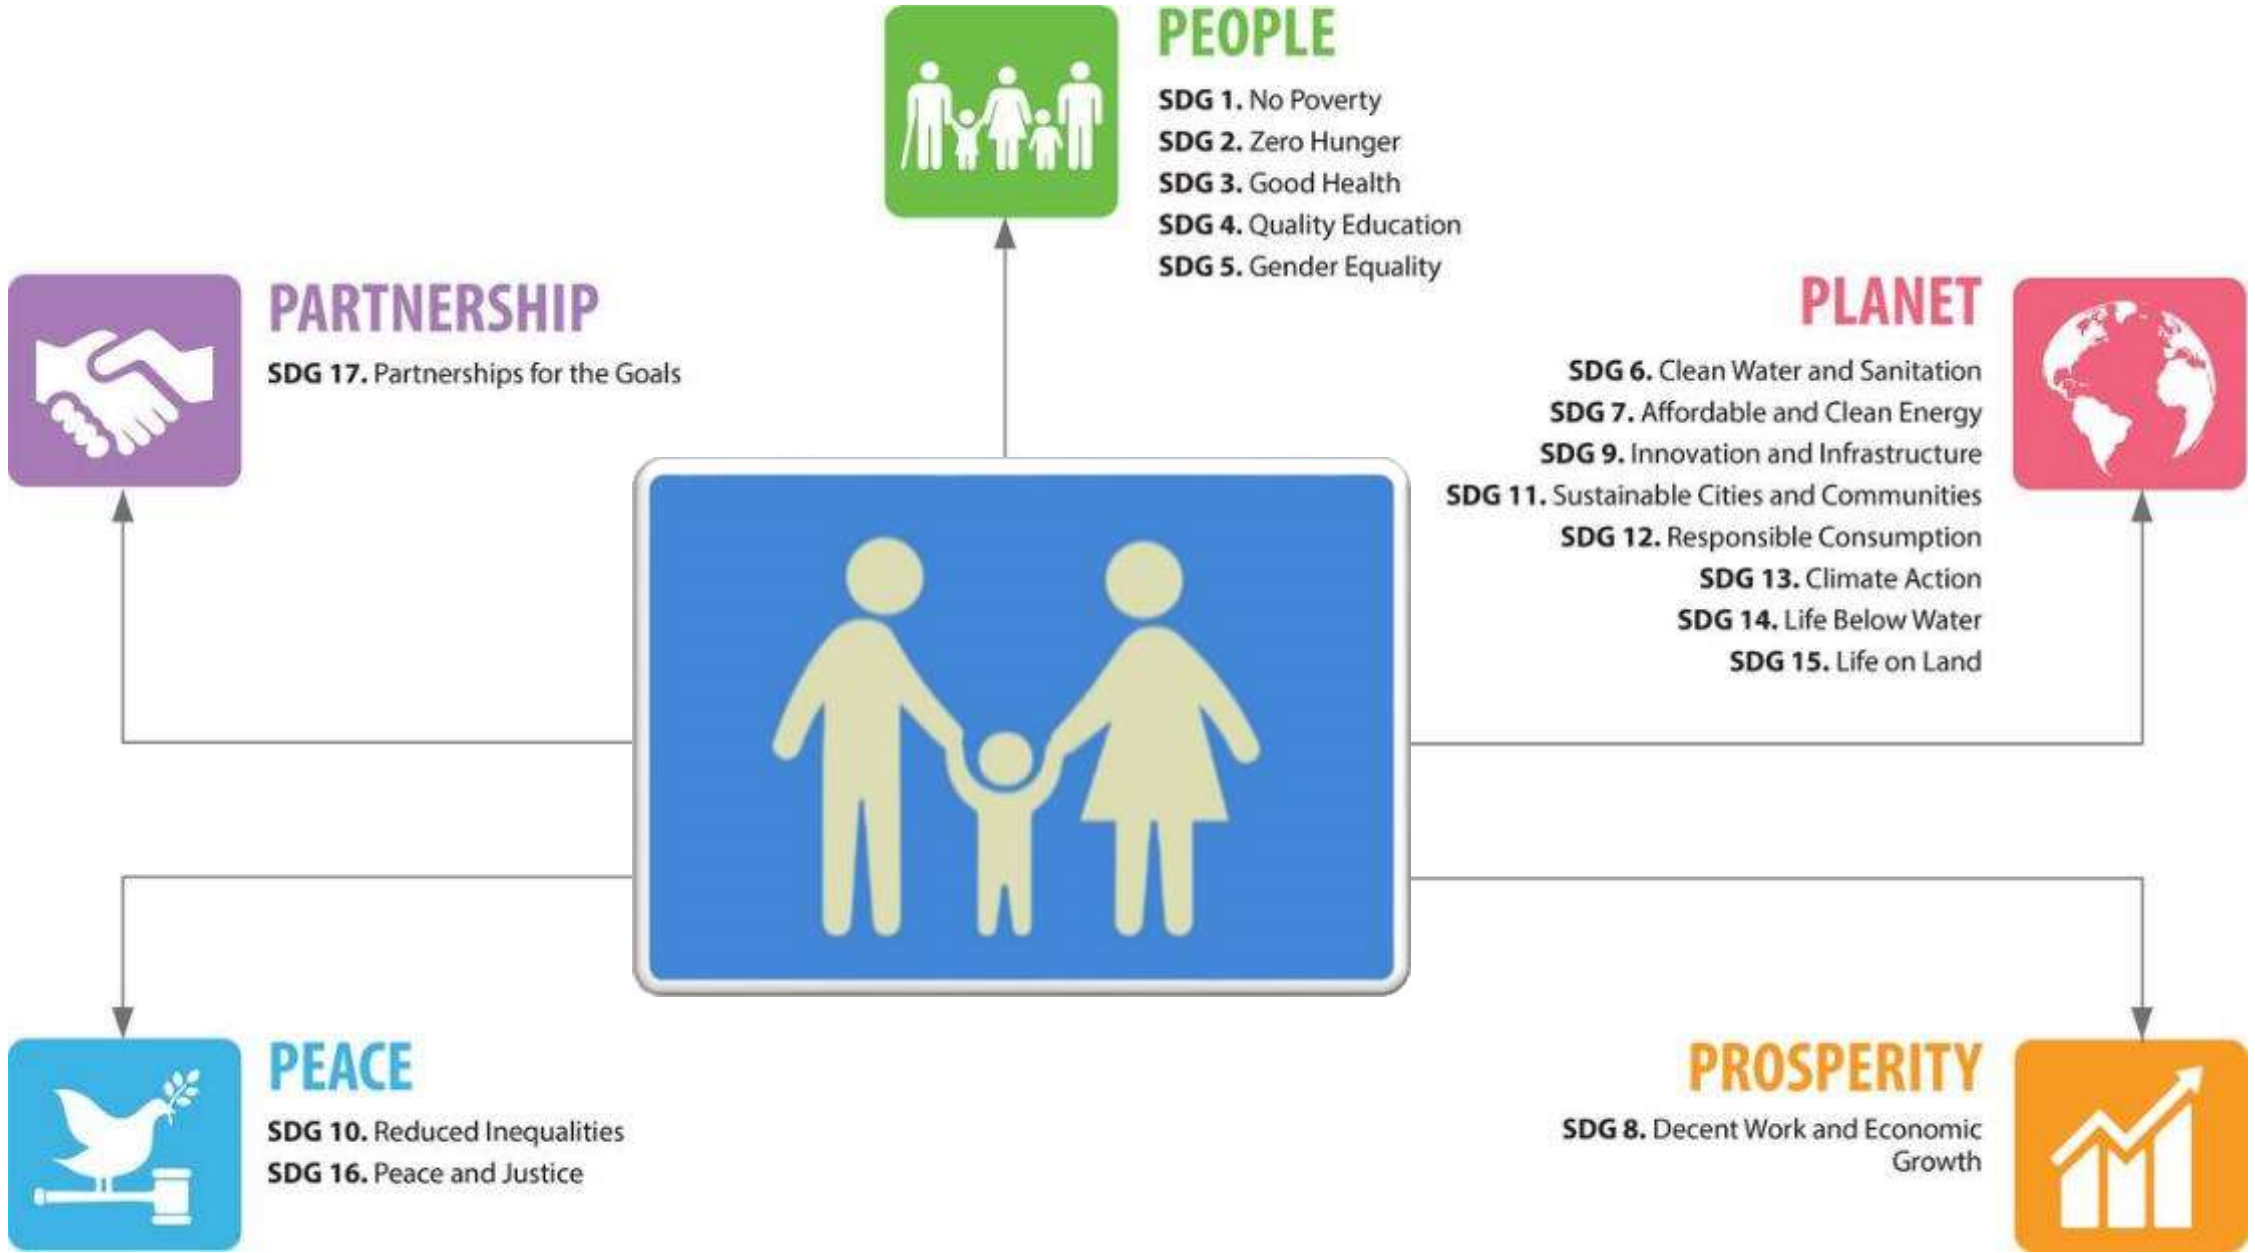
PEOPLE

SDG 1. No Poverty
SDG 2. Zero Hunger
SDG 3. Good Health
SDG 4. Quality Education
SDG 5. Gender Equality

PARTNERSHIP

SDG 17. Partnerships for the Goals

PLANET

SDG 6. Clean Water and Sanitation
SDG 7. Affordable and Clean Energy
SDG 9. Innovation and Infrastructure
SDG 11. Sustainable Cities and Communities
SDG 12. Responsible Consumption
SDG 13. Climate Action
SDG 14. Life Below Water
SDG 15. Life on Land

PEACE

SDG 10. Reduced Inequalities
SDG 16. Peace and Justice

PROSPERITY

SDG 8. Decent Work and Economic Growth